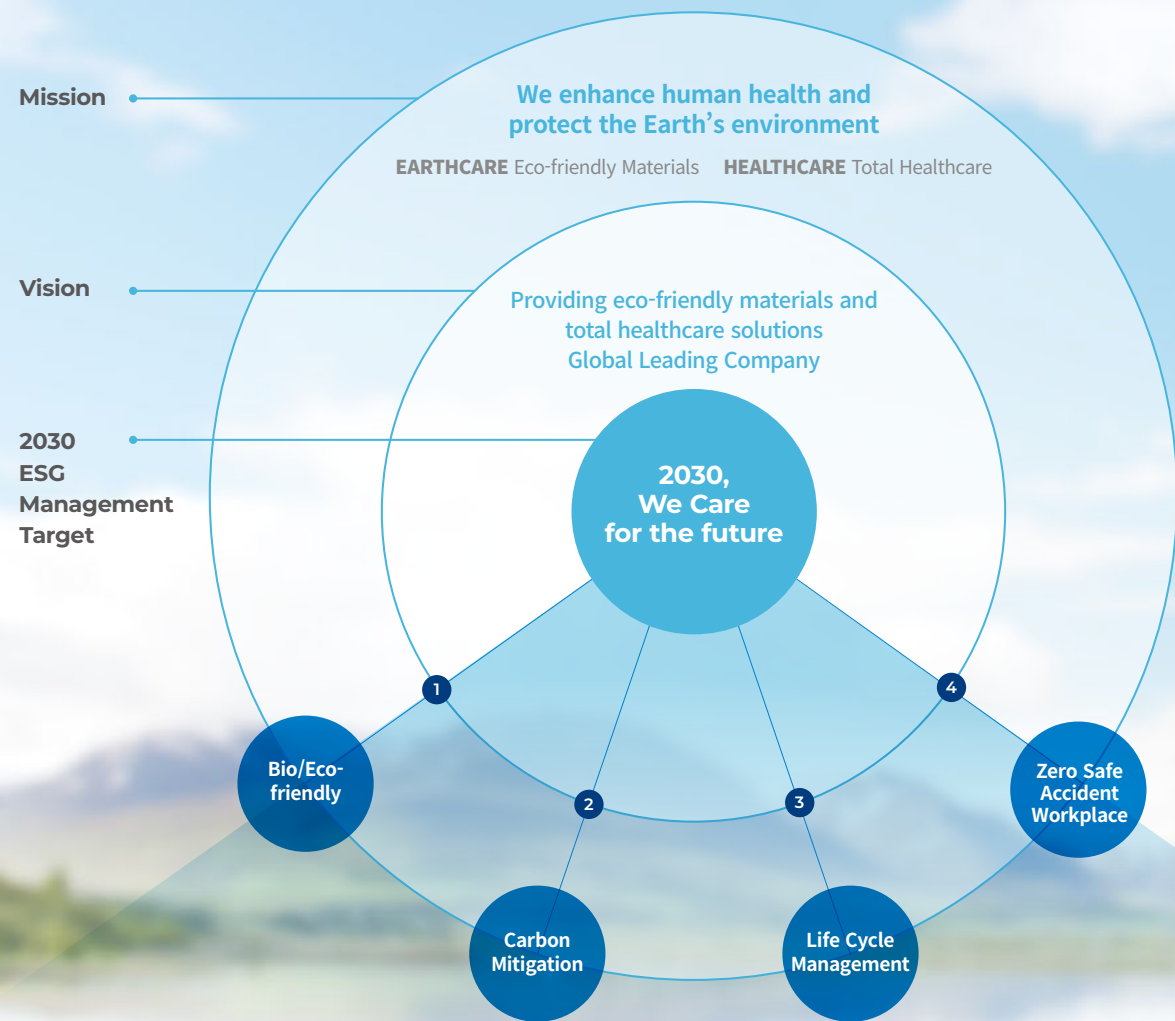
Mission

We enhance human health and protect the Earth's environment

EARTHCARE Eco-friendly Materials HEALTHCARE Total Healthcare

Vision

Providing eco-friendly materials and total healthcare solutions Global Leading Company

2030 ESG Management Target

2030, We Care for the future

1

Bio/Eco-friendly

2

Carbon Mitigation

3

Life Cycle Management

4

Zero Safe Accident Workplace